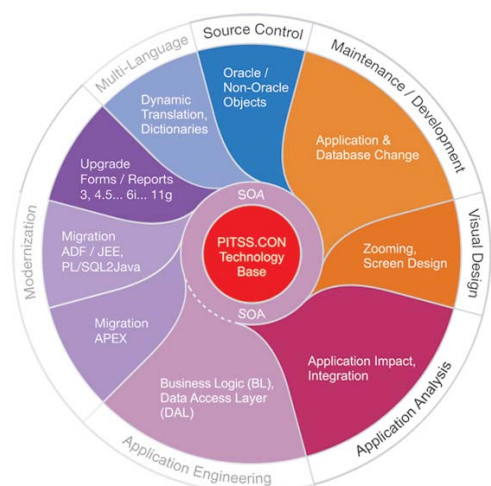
Source Control

Maintenance / Development

Visual Design

Application Analysis

Application Engineering

Modernization

Multi-Language

Oracle / Non-Oracle Objects

Application & Database Change

Zooming, Screen Design

Application Impact, Integration

Business Logic (BL), Data Access Layer (DAL)

Migration APEX

Migration ADF / JEE, PL/SQL2Java

Upgrade Forms / Reports 3, 4.5... 6i... 11g

Dynamic Translation, Dictionaries

SOA

PITSS.CON Technology Base

SOA